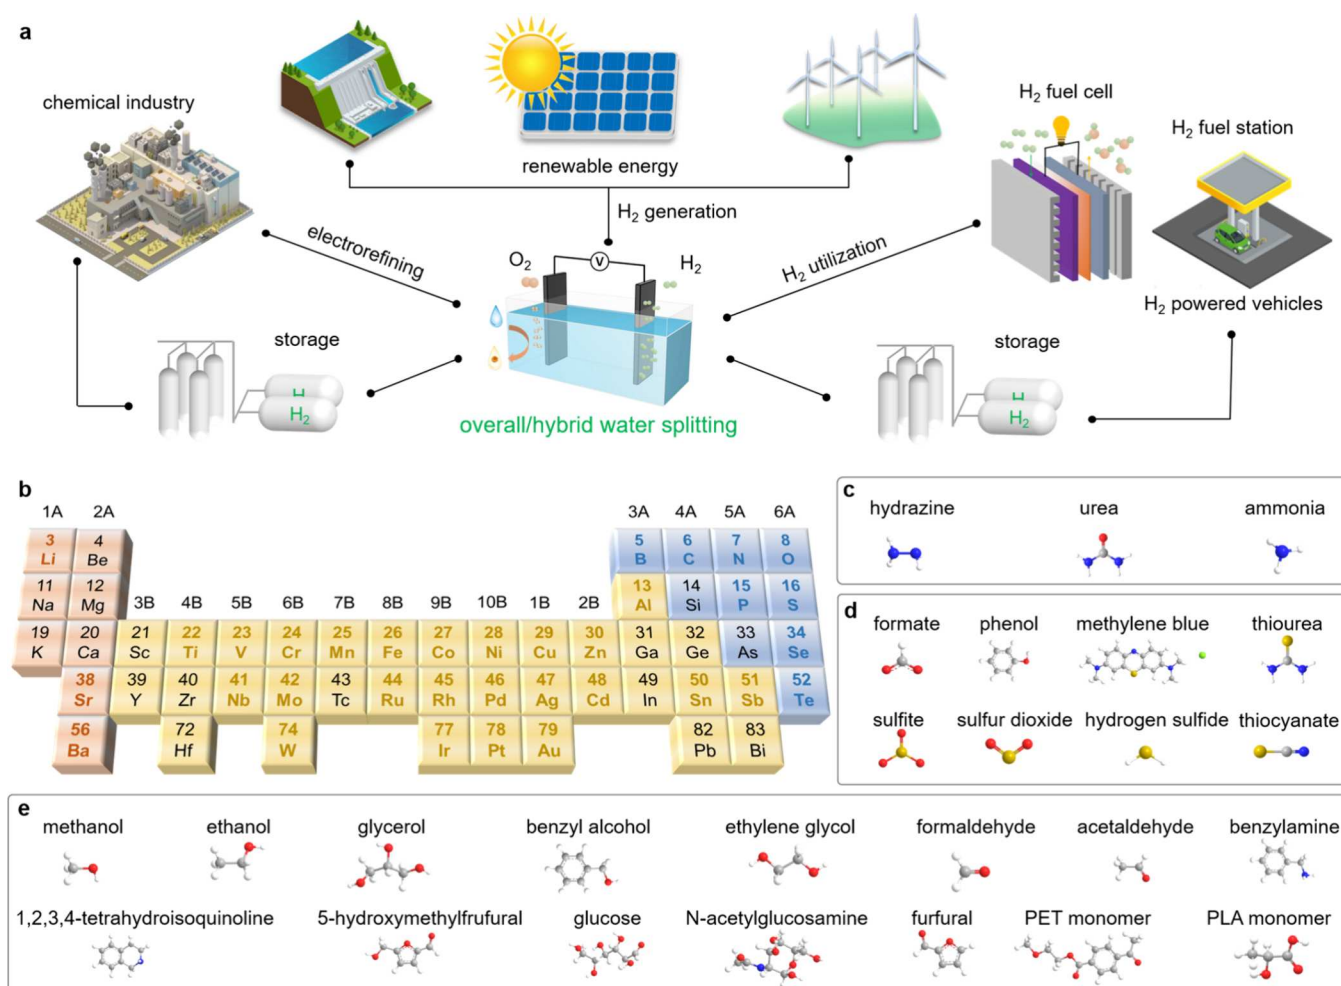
a

chemical industry

renewable energy

H$_2$ generation

H$_2$ fuel cell

H$_2$ fuel station

electrorefining

O$_2$

V

H$_2$

H$_2$ utilization

H$_2$ powered vehicles

storage

H$_2$

storage

H$_2$

overall/hybrid water splitting

b

| 1A | 2A | | | | | | | | | | | 3A | 4A | 5A | 6A |
|---|---|---|---|---|---|---|---|---|---|---|---|---|---|---|---|
| 3 Li | 4 Be | | | | | | | | | | | 5 B | 6 C | 7 N | 8 O |
| 11 Na | 12 Mg | 3B | 4B | 5B | 6B | 7B | 8B | 9B | 10B | 1B | 2B | 13 Al | 14 Si | 15 P | 16 S |
| 19 K | 20 Ca | 21 Sc | 22 Ti | 23 V | 24 Cr | 25 Mn | 26 Fe | 27 Co | 28 Ni | 29 Cu | 30 Zn | 31 Ga | 32 Ge | 33 As | 34 Se |
| 38 Sr | | 39 Y | 40 Zr | 41 Nb | 42 Mo | 43 Tc | 44 Ru | 45 Rh | 46 Pd | 47 Ag | 48 Cd | 49 In | 50 Sn | 51 Sb | 52 Te |
| 56 Ba | | | 72 Hf | | 74 W | | | 77 Ir | 78 Pt | 79 Au | | | 82 Pb | 83 Bi | |

c

hydrazine urea ammonia

d

formate phenol methylene blue thiourea

sulfite sulfur dioxide hydrogen sulfide thiocyanate

e

methanol ethanol glycerol benzyl alcohol ethylene glycol formaldehyde acetaldehyde benzylamine

1,2,3,4-tetrahydroisoquinoline 5-hydroxymethylfrufural glucose N-acetylglucosamine furfural PET monomer PLA monomer